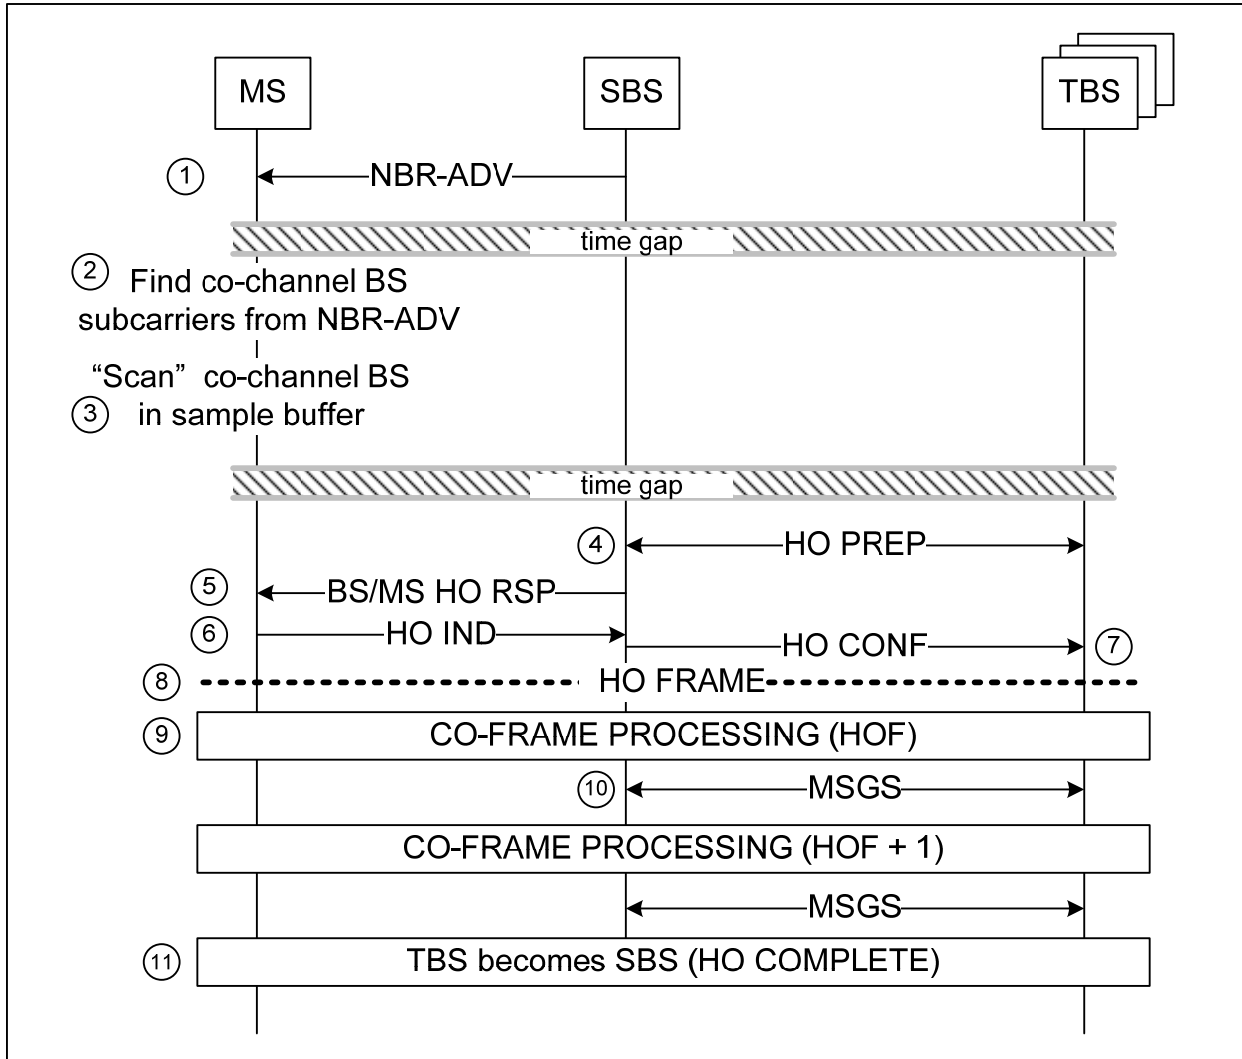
MS

SBS

TBS

① NBR-ADV

time gap

② Find co-channel BS subcarriers from NBR-ADV

"Scan" co-channel BS

③ in sample buffer

time gap

④ HO PREP

⑤ BS/MS HO RSP

⑥ HO IND

HO CONF ⑦

⑧ HO FRAME

⑨ CO-FRAME PROCESSING (HOF)

⑩ MSGS

CO-FRAME PROCESSING (HOF + 1)

MSGS

⑪ TBS becomes SBS (HO COMPLETE)